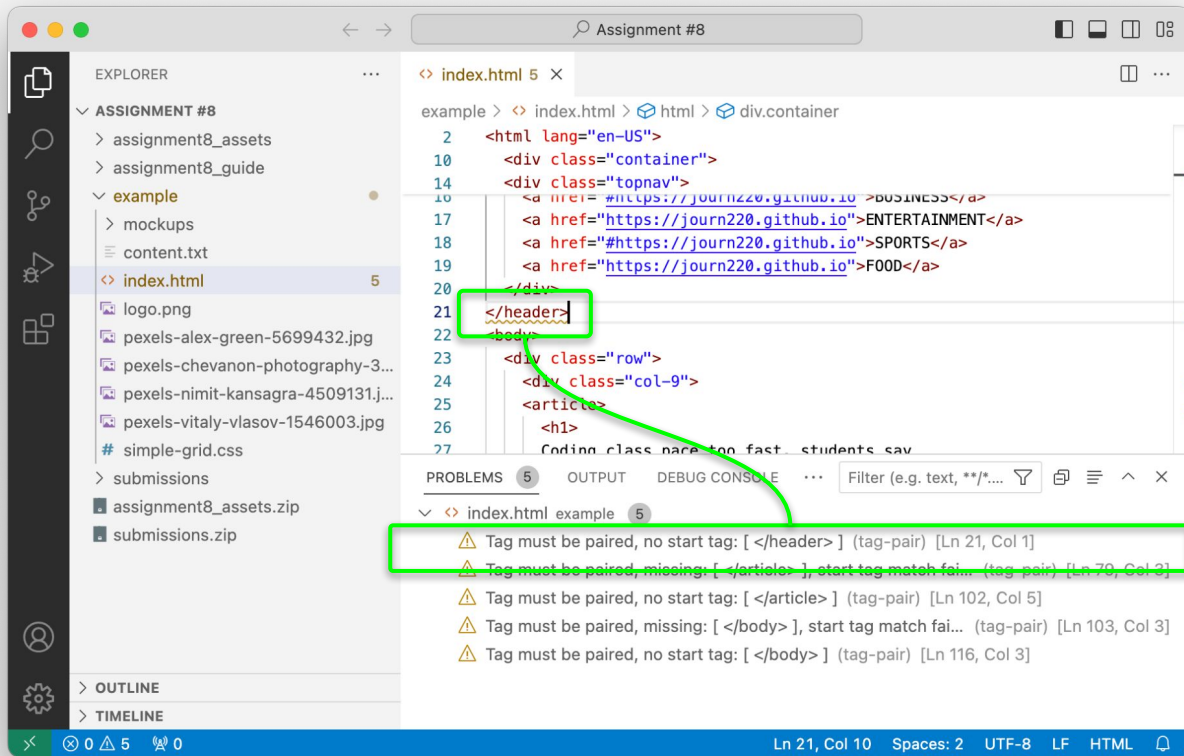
Assignment #8

EXPLORER ···
ASSIGNMENT #8
assignment8_assets
assignment8_guide
example
mockups
content.txt
index.html 5
logo.png
pexels-alex-green-5699432.jpg
pexels-chevanon-photography-3...
pexels-nimit-kansagra-4509131.j...
pexels-vitaly-vlasov-1546003.jpg
simple-grid.css
submissions
assignment8_assets.zip
submissions.zip
OUTLINE
TIMELINE

index.html 5 ×
example > index.html > html > div.container

2 <html lang="en-US">
10 <div class="container">
14 <div class="topnav">
16 <a href="#https://journ220.github.io">BUSINESS</a>
17 <a href="https://journ220.github.io">ENTERTAINMENT</a>
18 <a href="#https://journ220.github.io">SPORTS</a>
19 <a href="https://journ220.github.io">FOOD</a>
20 </div>
21 </header>
22 <body>
23 <div class="row">
24 <div class="col-9">
25 <article>
26 <h1>
27 Coding class pace too fast, students say

PROBLEMS 5 OUTPUT DEBUG CONSOLE ··· Filter (e.g. text, **/*....
index.html example 5
Tag must be paired, no start tag: [ </header> ] (tag-pair) [Ln 21, Col 1]
Tag must be paired, missing: [ </article> ], start tag match fai... (tag-pair) [Ln 79, Col 3]
Tag must be paired, no start tag: [ </article> ] (tag-pair) [Ln 102, Col 5]
Tag must be paired, missing: [ </body> ], start tag match fai... (tag-pair) [Ln 103, Col 3]
Tag must be paired, no start tag: [ </body> ] (tag-pair) [Ln 116, Col 3]

⊗ 0 ⚠ 5 ⑷ 0 Ln 21, Col 10 Spaces: 2 UTF-8 LF HTML